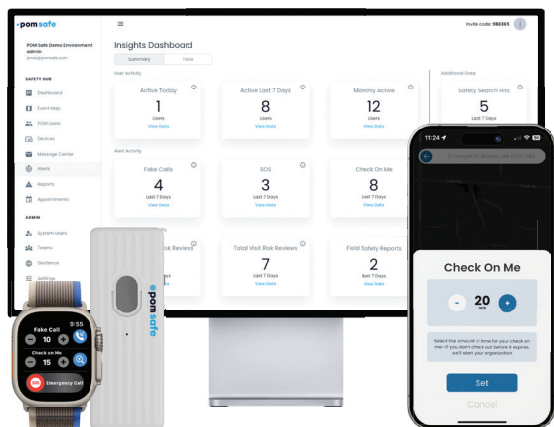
pom safe

Invite code: 988365

POM Safe Demo Environment
admin
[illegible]

SAFETY HUB
Dashboard
Event Map
POM Users
Devices
Message Center
Alerts
Reports
Appointments

ADMIN
System Users
Teams
Geofence
Settings

Insights Dashboard
Summary
Data

User Activity
Active Today
1
Users
View Data

Active Last 7 Days
8
Users
View Data

Monthly Active
12
Users
View Data

Additional Data
Safety Search Hits
5
Last 7 Days
View Data

Alert Activity
Fake Calls
4
Last 7 Days
View Data

SOS
3
Last 7 Days
View Data

Check On Me
8
Last 7 Days
View Data

Risk Reviews

Total Visit Risk Reviews
7
Last 7 Days
View Data

Field Safety Reports
2
Last 7 Days
View Data

pom safe

Fake Call
9:55
10
Check on Me
15
Emergency Call

11:24
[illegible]

Check On Me
20
min
Select the amount of time for your check on me. If you don't check out before it expires, we'll alert your organization
Set
Cancel